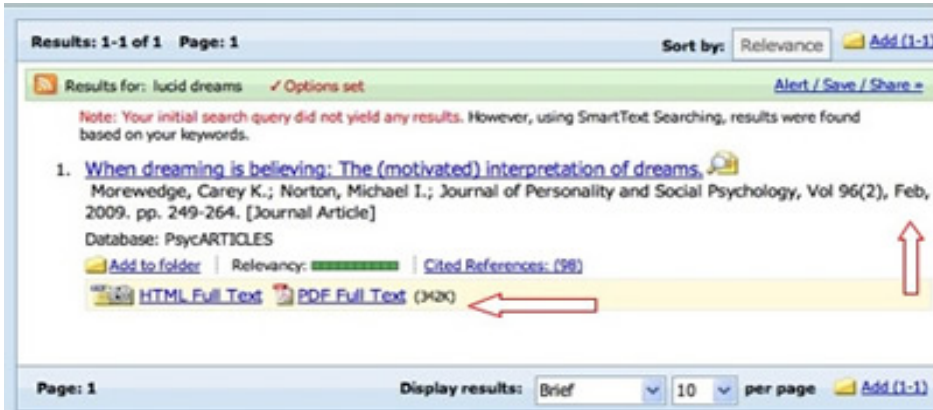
Results: 1-1 of 1 Page: 1

Sort by: Relevance

Add (1-1)

Results for: lucid dreams ✓Options set

Alert / Save / Share »

Note: Your initial search query did not yield any results. However, using SmartText Searching, results were found based on your keywords.

1. When dreaming is believing: The (motivated) interpretation of dreams.
Morewedge, Carey K.; Norton, Michael I.; Journal of Personality and Social Psychology, Vol 96(2), Feb, 2009. pp. 249-264. [Journal Article]

Database: PsycARTICLES

Add to folder | Relevancy: | Cited References: (98)

HTML Full Text PDF Full Text (342K)

Page: 1

Display results: Brief 10 per page Add (1-1)